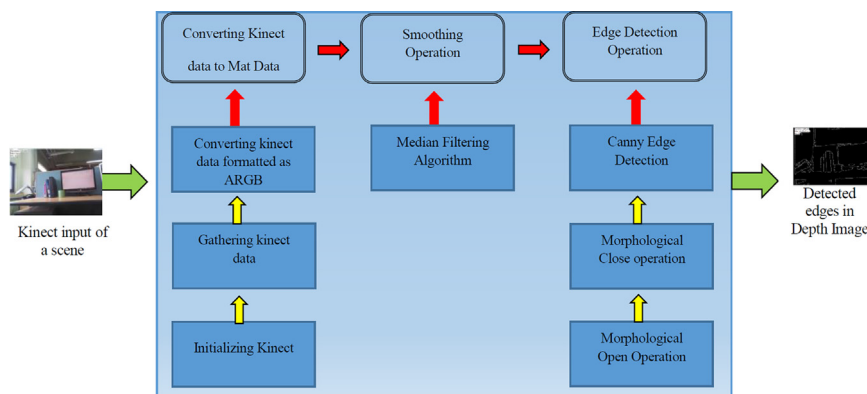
Kinect input of a scene

Converting Kinect data to Mat Data

Smoothing Operation

Edge Detection Operation

Converting kinect data formatted as ARGB

Median Filtering Algorithm

Canny Edge Detection

Gathering kinect data

Morphological Close operation

Initializing Kinect

Morphological Open Operation

Detected edges in Depth Image